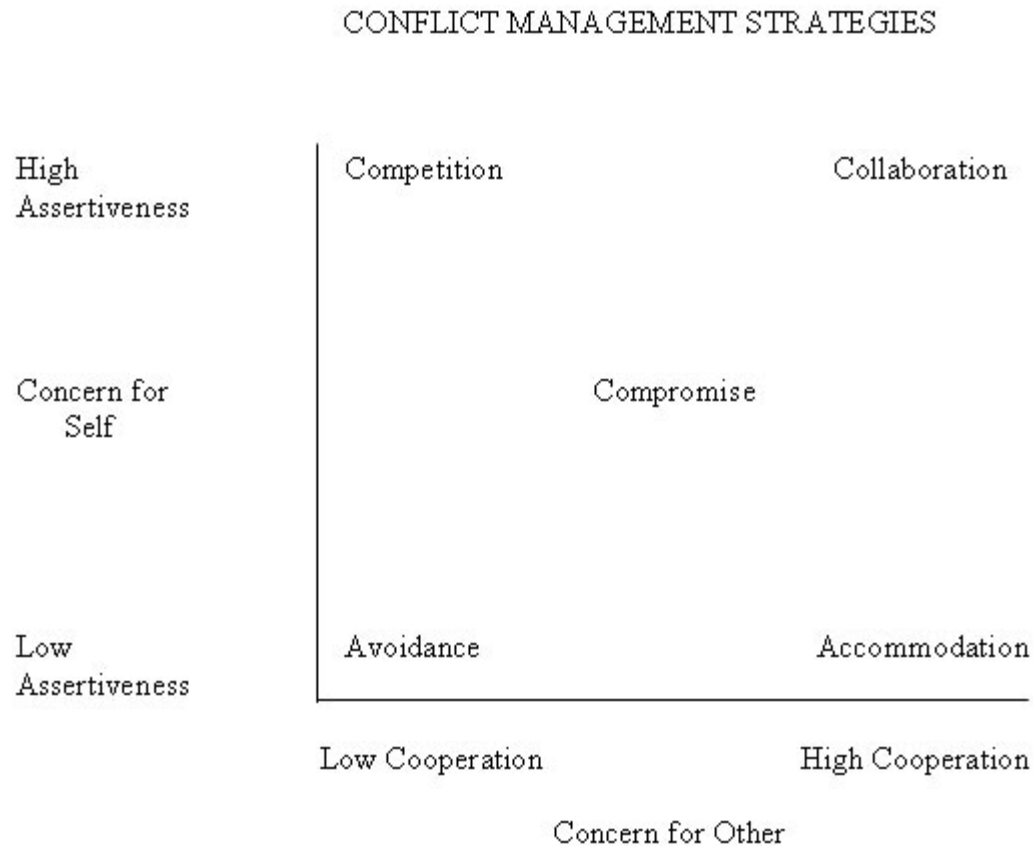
CONFLICT MANAGEMENT STRATEGIES

High Assertiveness

Competition

Collaboration

Concern for Self

Compromise

Low Assertiveness

Avoidance

Accommodation

Low Cooperation

High Cooperation

Concern for Other